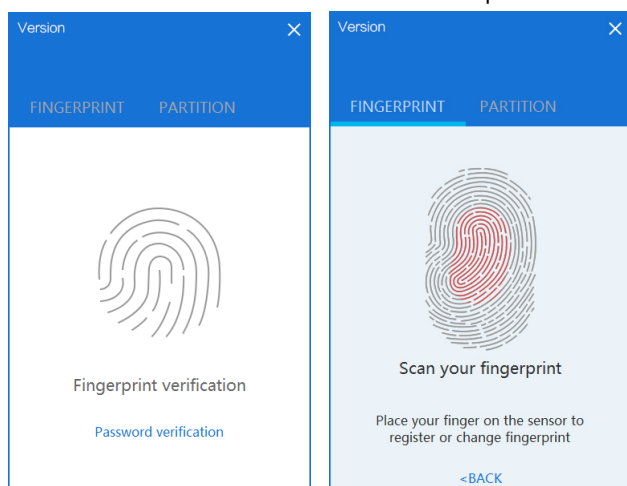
Version
×
FINGERPRINT PARTITION

Fingerprint verification

Password verification

Version
×
FINGERPRINT PARTITION

Scan your fingerprint

Place your finger on the sensor to register or change fingerprint

<BACK